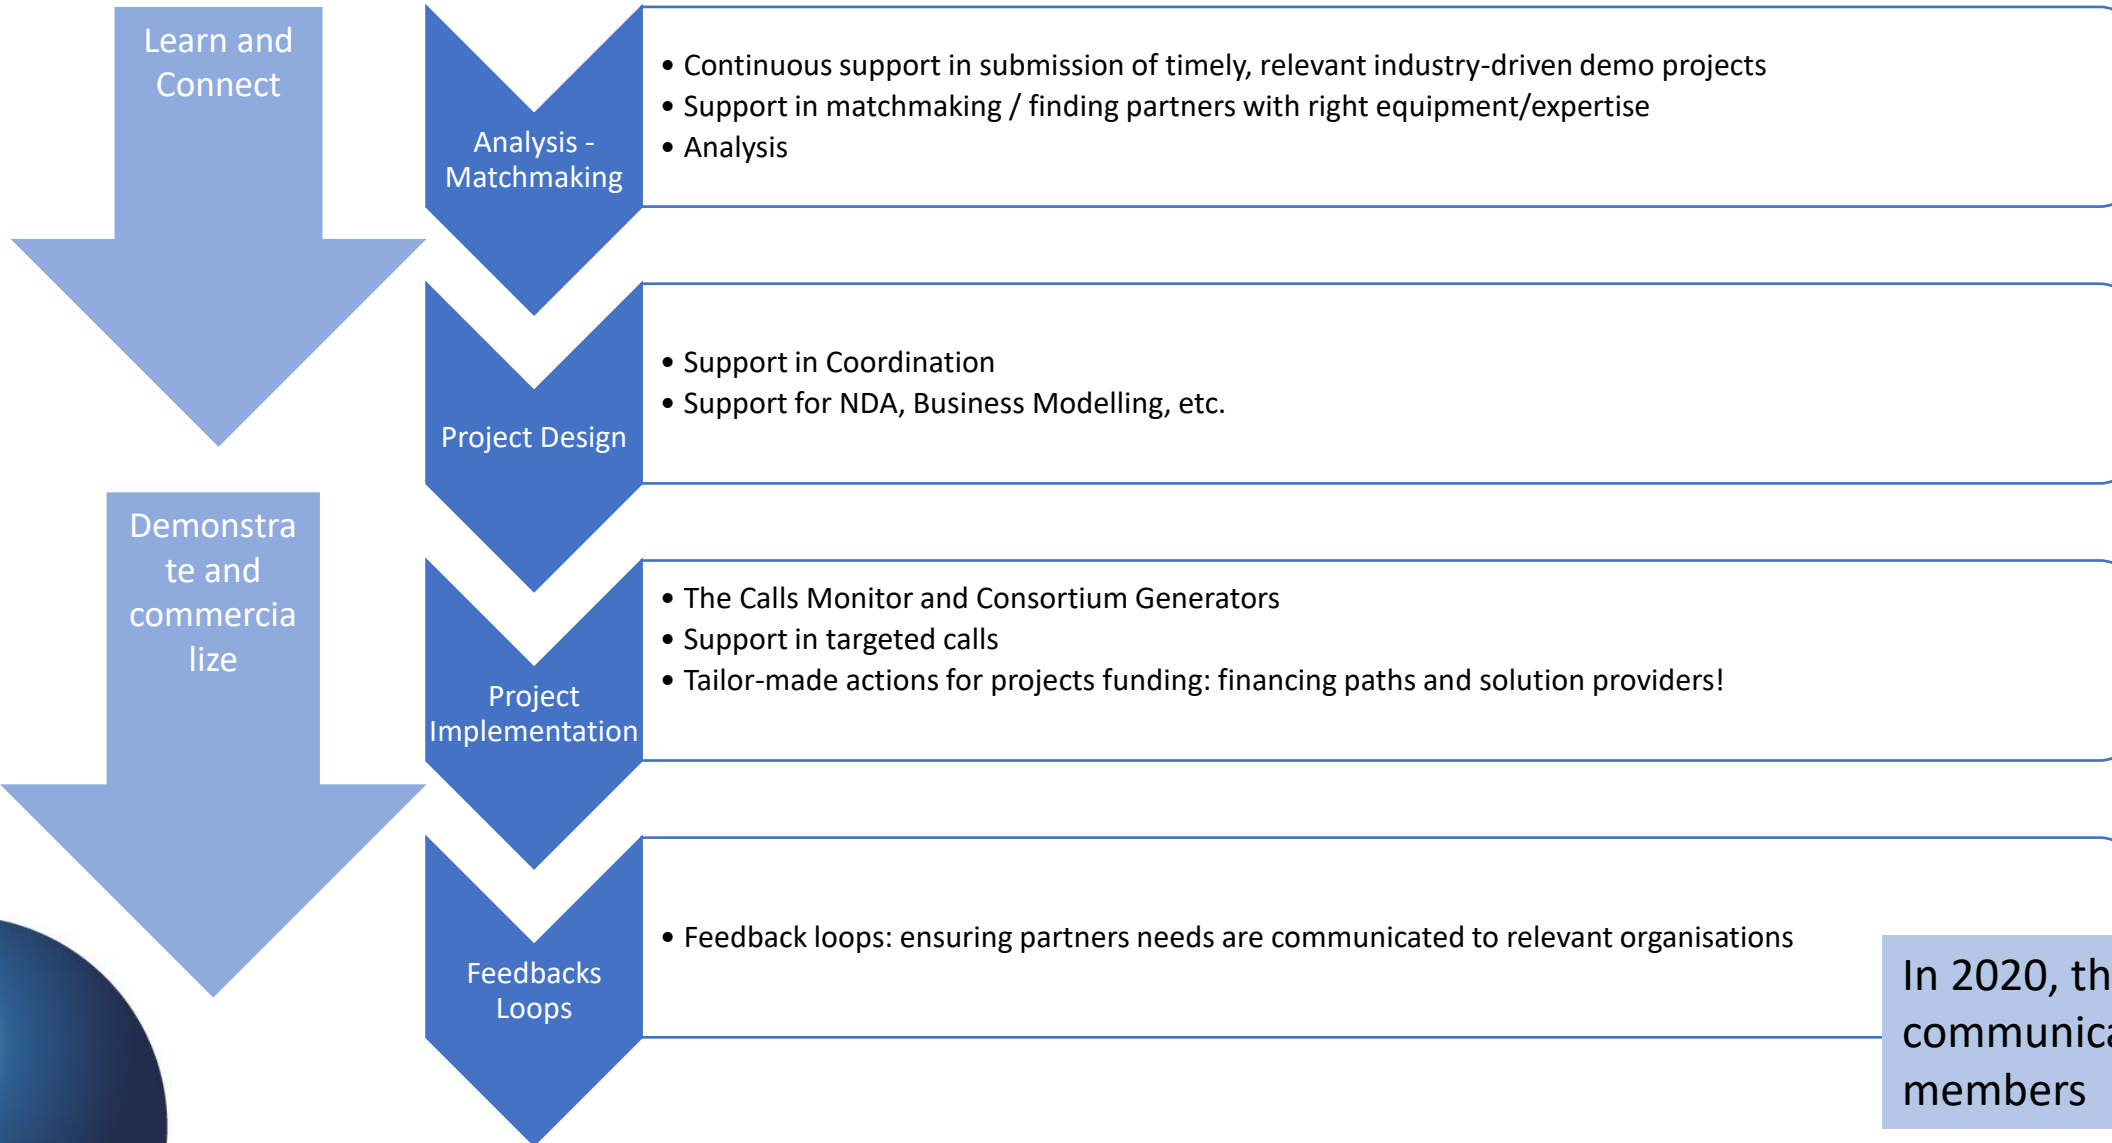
Learn and Connect

Demonstrate and commercialize

Analysis - Matchmaking

- Continuous support in submission of timely, relevant industry-driven demo projects
- Support in matchmaking / finding partners with right equipment/expertise
- Analysis

Project Design

- Support in Coordination
- Support for NDA, Business Modelling, etc.

Project Implementation

- The Calls Monitor and Consortium Generators
- Support in targeted calls
- Tailor-made actions for projects funding: financing paths and solution providers!

Feedbacks Loops

- Feedback loops: ensuring partners needs are communicated to relevant organisations

In 2020, th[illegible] communic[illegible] members